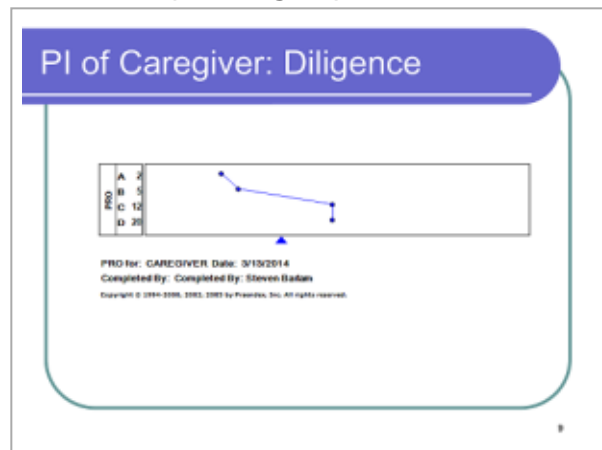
PI of Caregiver: Diligence

PRO

A 2
B 5
C 12
D 20

PRO for: CAREGIVER Date: 3/13/2014

Completed By: Completed By: Steven Batlam

Copyright © 1994-2000, 2002, 2003 by Praendex, Inc. All rights reserved.

9